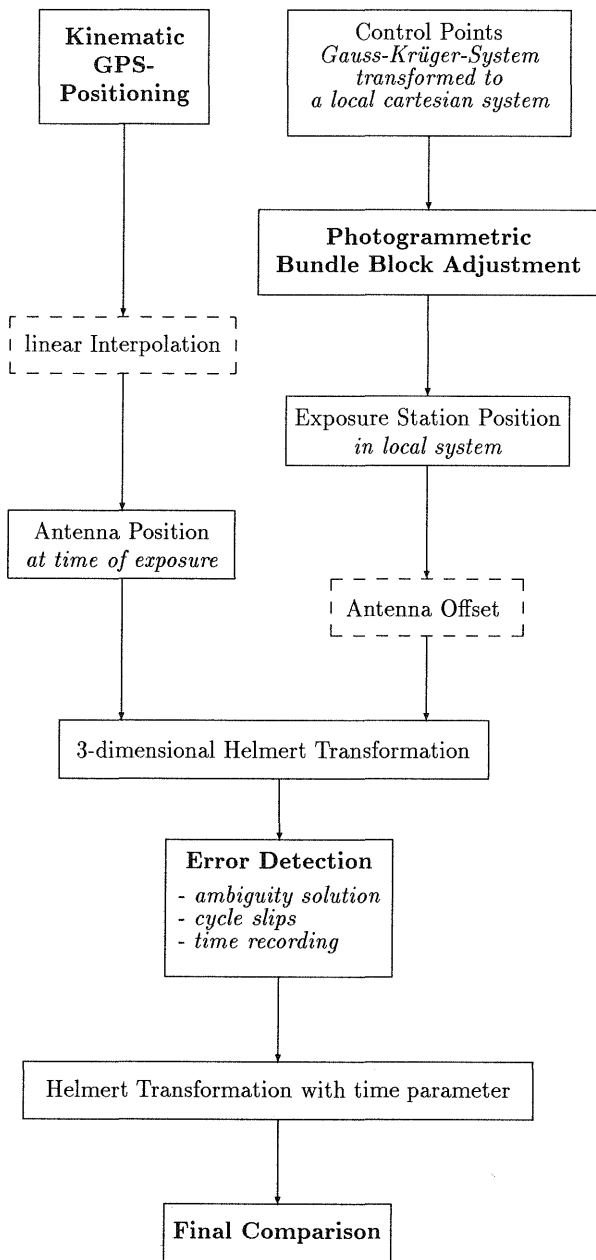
Kinematic GPS-Positioning

Control Points
Gauss-Krüger-System transformed to a local cartesian system

Photogrammetric Bundle Block Adjustment

linear Interpolation

Exposure Station Position
in local system

Antenna Position
at time of exposure

Antenna Offset

3-dimensional Helmert Transformation

Error Detection
- ambiguity solution
- cycle slips
- time recording

Helmert Transformation with time parameter

Final Comparison